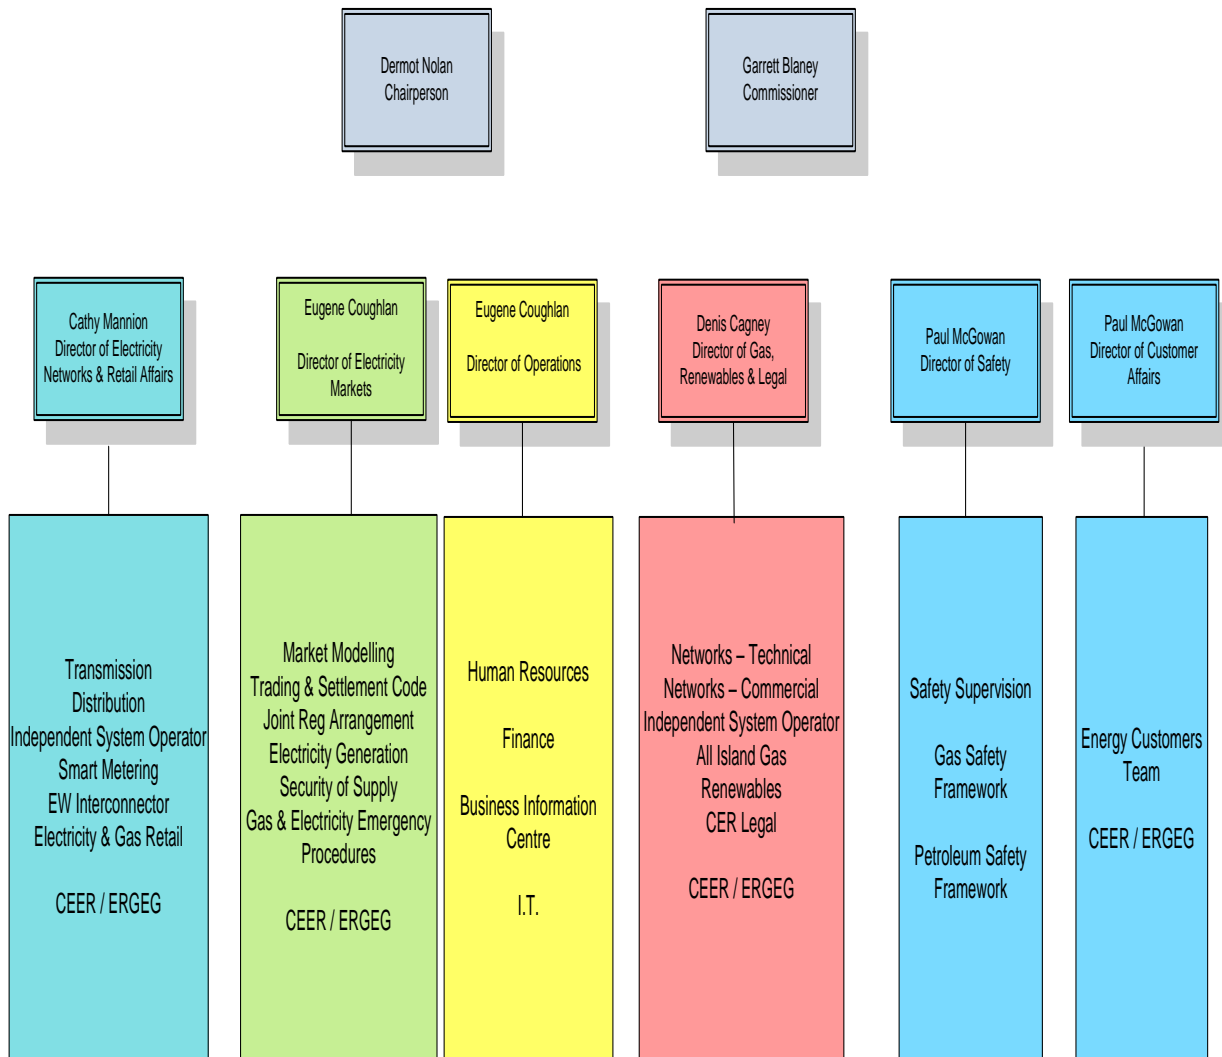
Dermot Nolan
Chairperson

Garrett Blaney
Commissioner

Cathy Mannion
Director of Electricity Networks & Retail Affairs

Eugene Coughlan

Director of Electricity Markets

Eugene Coughlan

Director of Operations

Denis Cagney
Director of Gas, Renewables & Legal

Paul McGowan
Director of Safety

Paul McGowan
Director of Customer Affairs

Transmission
Distribution
Independent System Operator
Smart Metering
EW Interconnector
Electricity & Gas Retail

CEER / ERGEG

Market Modelling
Trading & Settlement Code
Joint Reg Arrangement
Electricity Generation
Security of Supply
Gas & Electricity Emergency Procedures

CEER / ERGEG

Human Resources

Finance

Business Information Centre

I.T.

Networks – Technical
Networks – Commercial
Independent System Operator
All Island Gas
Renewables
CER Legal

CEER / ERGEG

Safety Supervision

Gas Safety Framework

Petroleum Safety Framework

Energy Customers Team

CEER / ERGEG